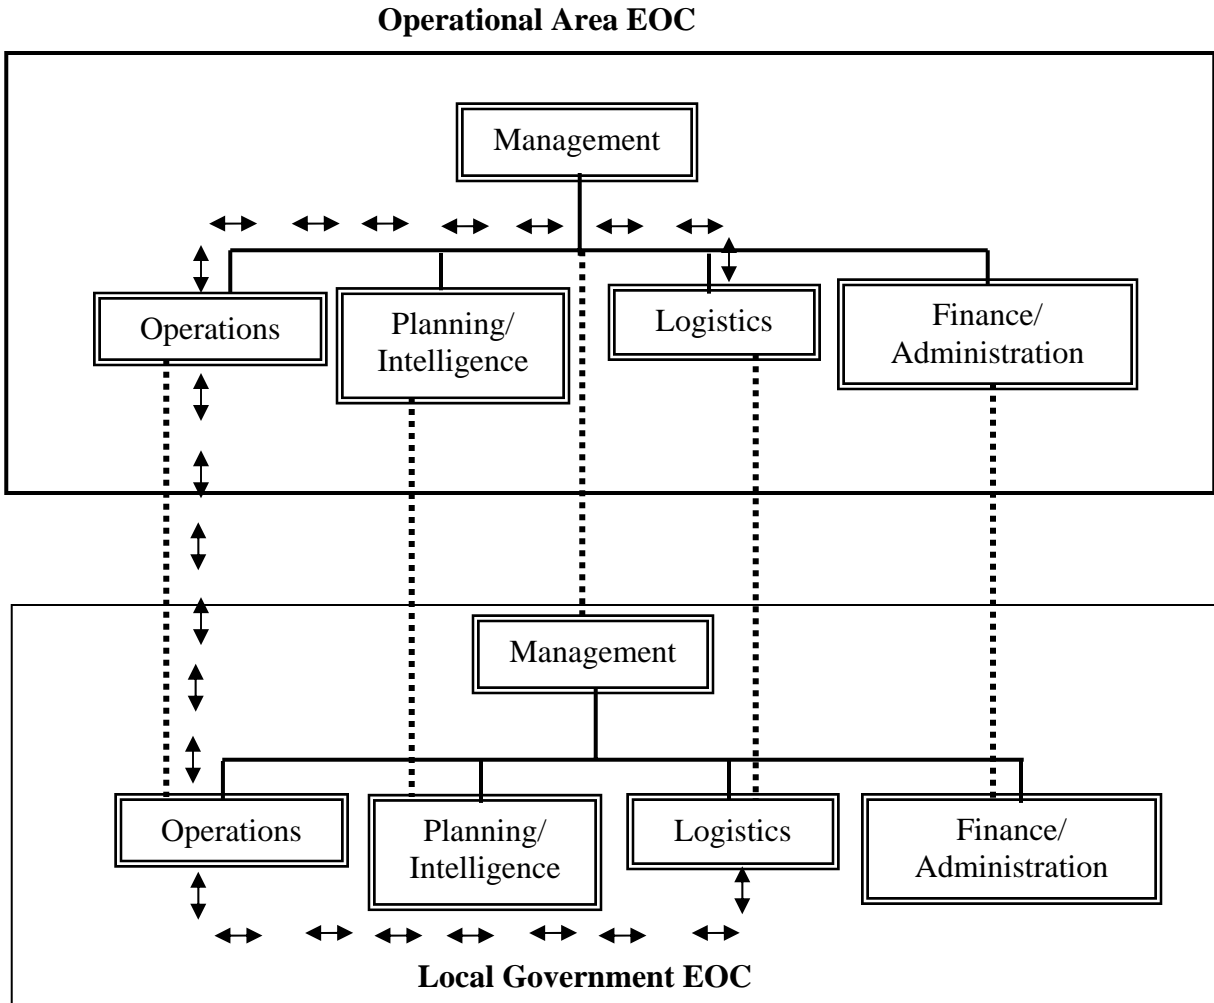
**Operational Area EOC**

Management

Operations

Planning/ Intelligence

Logistics

Finance/ Administration

Management

Operations

Planning/ Intelligence

Logistics

Finance/ Administration

**Local Government EOC**